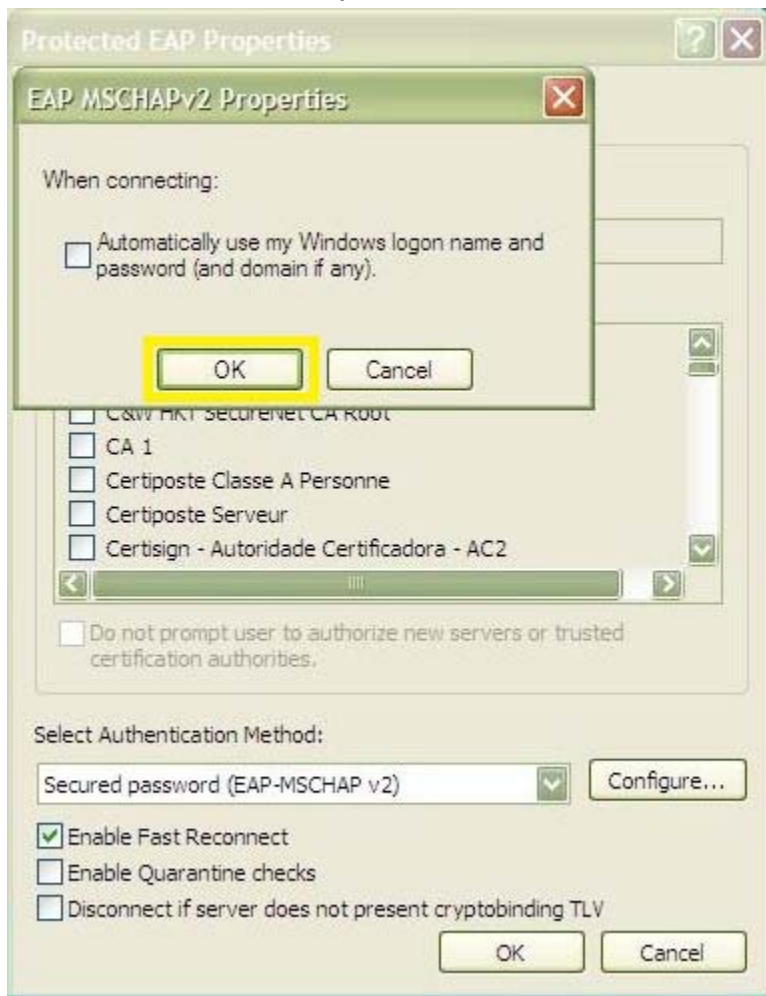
Protected EAP Properties

EAP MSCHAPv2 Properties

When connecting:

Automatically use my Windows logon name and password (and domain if any).

OK

Cancel

C&W HKT SecureNet CA Root

CA 1

Certiposte Classe A Personne

Certiposte Serveur

Certisign - Autoridade Certificadora - AC2

Do not prompt user to authorize new servers or trusted certification authorities.

Select Authentication Method:

Secured password (EAP-MSCHAP v2)

Configure...

Enable Fast Reconnect

Enable Quarantine checks

Disconnect if server does not present cryptobinding TLV

OK

Cancel